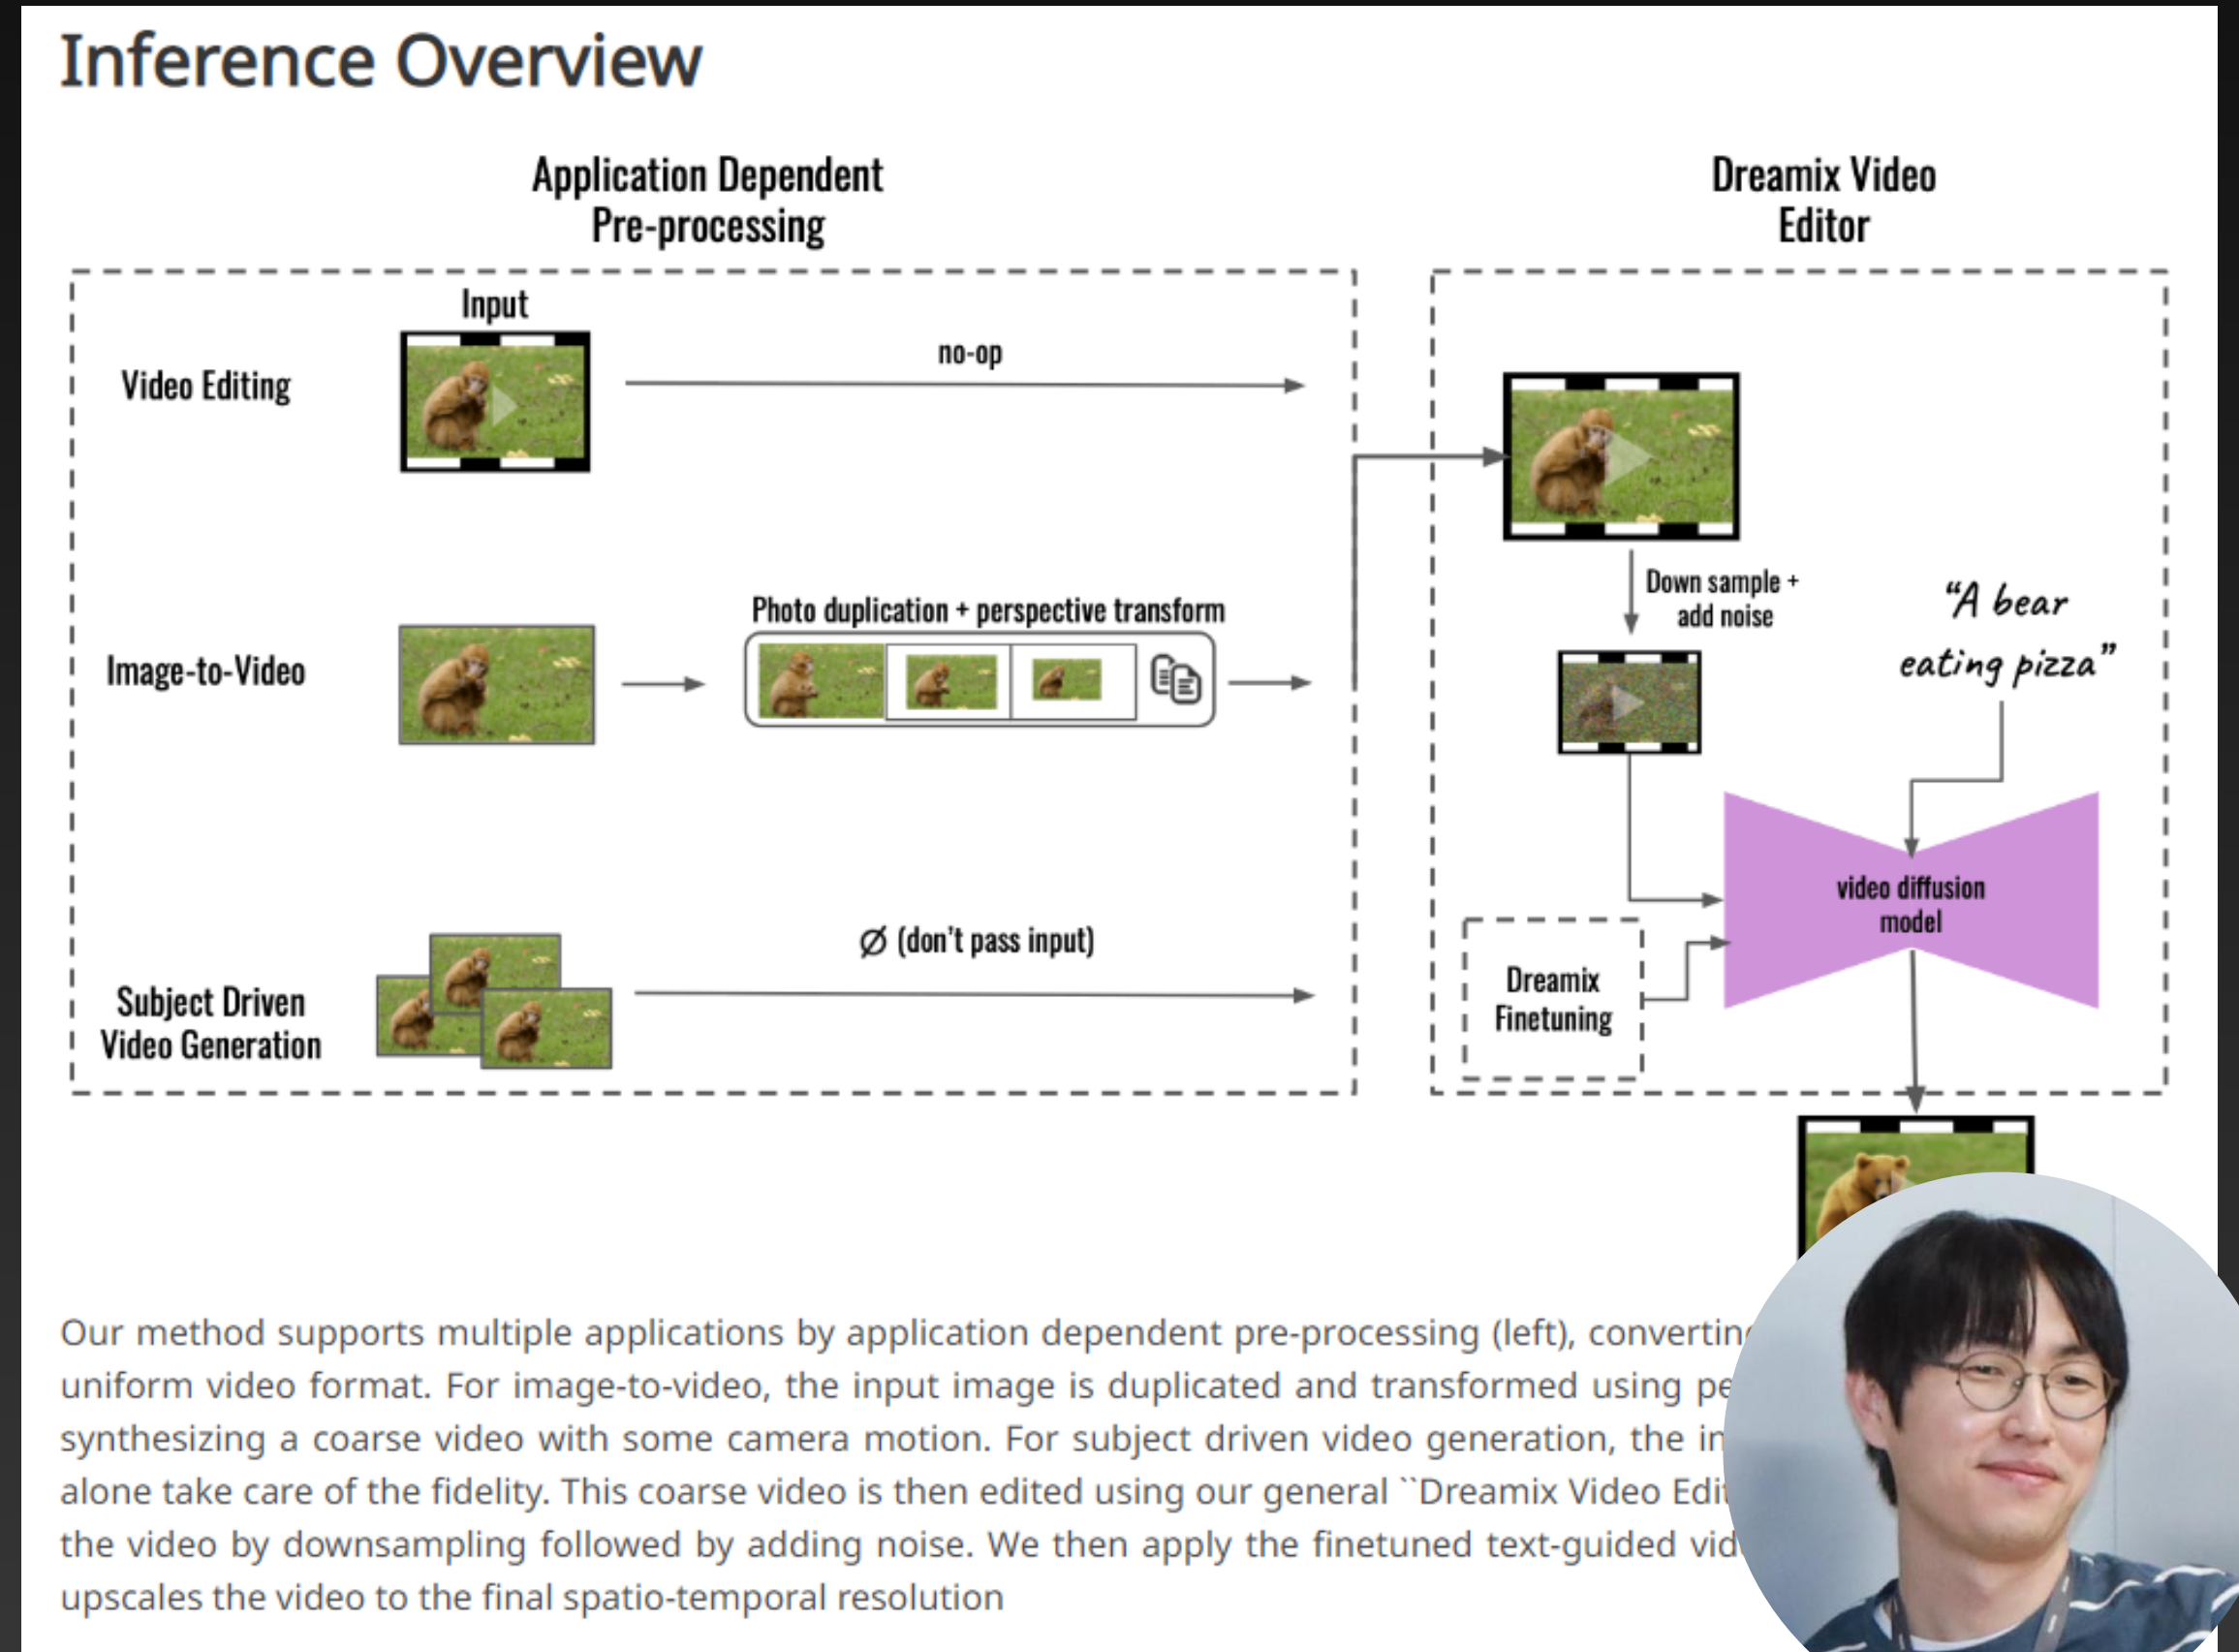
Inference Overview

Application Dependent Pre-processing

Dreamix Video Editor

Input

Video Editing

no-op

Image-to-Video

Photo duplication + perspective transform

Subject Driven Video Generation

$\varnothing$ (don't pass input)

Down sample + add noise

"A bear eating pizza"

video diffusion model

Dreamix Finetuning

Our method supports multiple applications by application dependent pre-processing (left), convertin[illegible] uniform video format. For image-to-video, the input image is duplicated and transformed using pe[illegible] synthesizing a coarse video with some camera motion. For subject driven video generation, the in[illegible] alone take care of the fidelity. This coarse video is then edited using our general ``Dreamix Video Edi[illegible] the video by downsampling followed by adding noise. We then apply the finetuned text-guided vid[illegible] upscales the video to the final spatio-temporal resolution